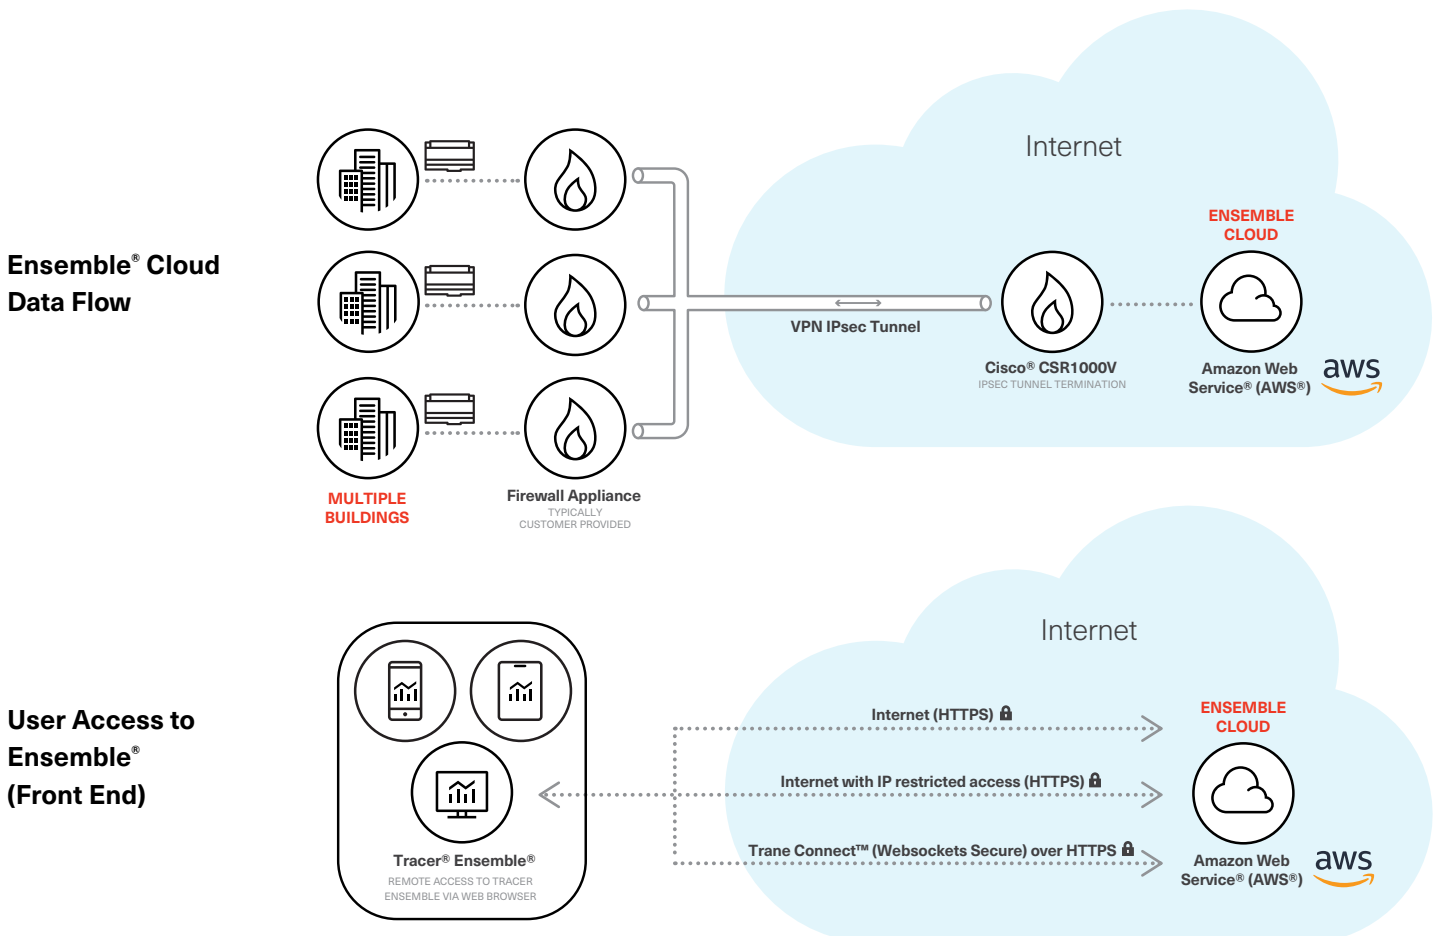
Ensemble® Cloud Data Flow

Internet

ENSEMBLE CLOUD

VPN IPsec Tunnel

Cisco® CSR1000V
IPSEC TUNNEL TERMINATION

Amazon Web Service® (AWS®)

aws

MULTIPLE BUILDINGS

Firewall Appliance
TYPICALLY CUSTOMER PROVIDED

User Access to Ensemble® (Front End)

Internet

Internet (HTTPS)

ENSEMBLE CLOUD

Internet with IP restricted access (HTTPS)

Trane Connect™ (Websockets Secure) over HTTPS

Amazon Web Service® (AWS®)

aws

Tracer® Ensemble®
REMOTE ACCESS TO TRACER ENSEMBLE VIA WEB BROWSER